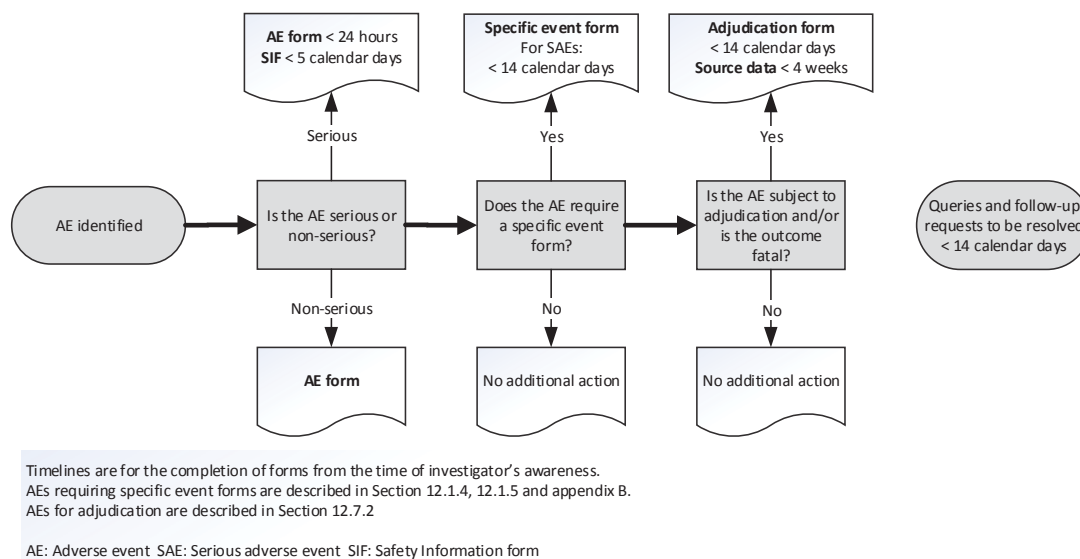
**AE form** < 24 hours
**SIF** < 5 calendar days

**Specific event form**
For SAEs:
< 14 calendar days

**Adjudication form**
< 14 calendar days
**Source data** < 4 weeks

Serious

Yes

Yes

AE identified

Is the AE serious or non-serious?

Does the AE require a specific event form?

Is the AE subject to adjudication and/or is the outcome fatal?

Queries and follow-up requests to be resolved < 14 calendar days

Non-serious

No

No

**AE form**

No additional action

No additional action

Timelines are for the completion of forms from the time of investigator's awareness.
AEs requiring specific event forms are described in Section 12.1.4, 12.1.5 and appendix B.
AEs for adjudication are described in Section 12.7.2

AE: Adverse event SAE: Serious adverse event SIF: Safety Information form